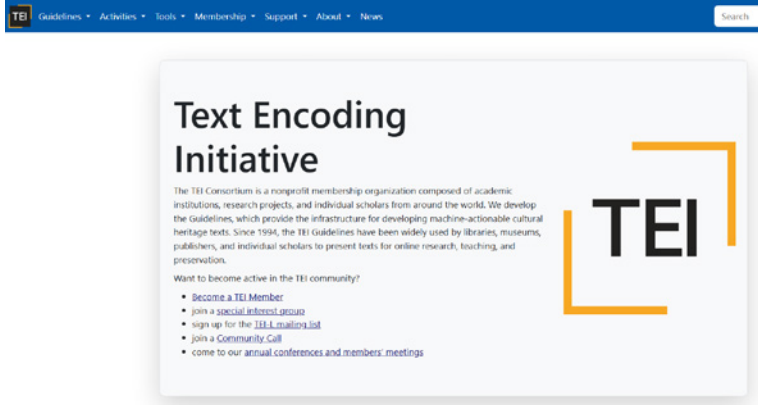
TEI Guidelines ▾ Activities ▾ Tools ▾ Membership ▾ Support ▾ About ▾ News

Search

Text Encoding Initiative

The TEI Consortium is a nonprofit membership organization composed of academic institutions, research projects, and individual scholars from around the world. We develop the Guidelines, which provide the infrastructure for developing machine-actionable cultural heritage texts. Since 1994, the TEI Guidelines have been widely used by libraries, museums, publishers, and individual scholars to present texts for online research, teaching, and preservation.

Want to become active in the TEI community?

- Become a TEI Member
- join a special interest group
- sign up for the TEI-L mailing list
- join a Community Call
- come to our annual conferences and members' meetings

TEI